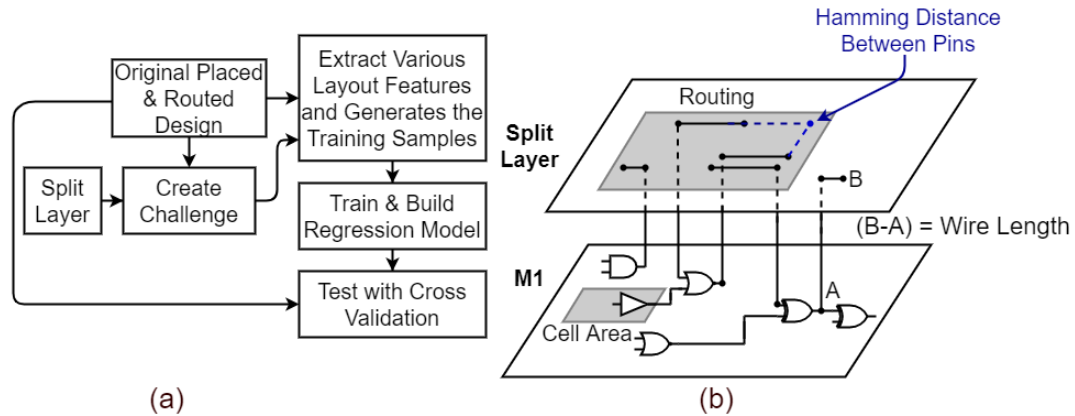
Original Placed & Routed Design

Extract Various Layout Features and Generates the Training Samples

Split Layer

Create Challenge

Train & Build Regression Model

Test with Cross Validation

(a)

Hamming Distance Between Pins

Routing

Split Layer

B

(B-A) = Wire Length

M1

A

Cell Area

(b)